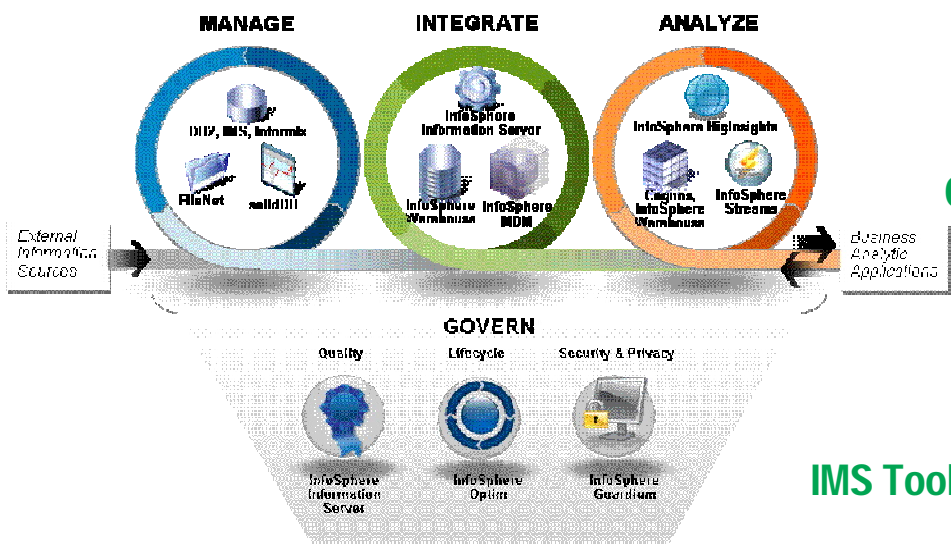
MANAGE

DB2, IMS, Informix

FileNet

solidDB

INTEGRATE

InfoSphere Information Server

InfoSphere Warehouse

InfoSphere MDM

ANALYZE

InfoSphere BigInsights

Cognos, InfoSphere Warehouse

InfoSphere Streams

External Information Sources

Business Analytic Applications

GOVERN

Quality

InfoSphere Information Server

Lifecycle

InfoSphere Optim

Security & Privacy

InfoSphere Guardium

IMS Tool

C